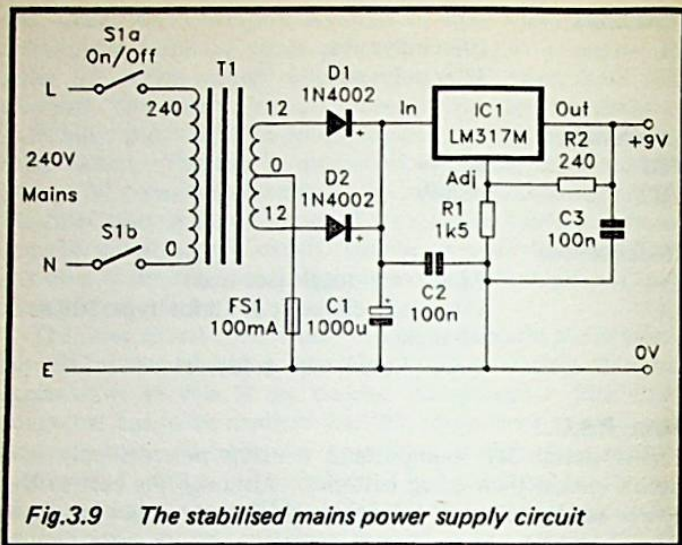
S1a
On/Off

L

240

T1

12

D1
1N4002

In

IC1
LM317M

Out

R2
240

+9V

240V
Mains

0

D2
1N4002

Adj

R1
1k5

C3
100n

12

S1b

N

0

FS1
100mA

C1
1000u

C2
100n

0V

E

Fig.3.9 The stabilised mains power supply circuit